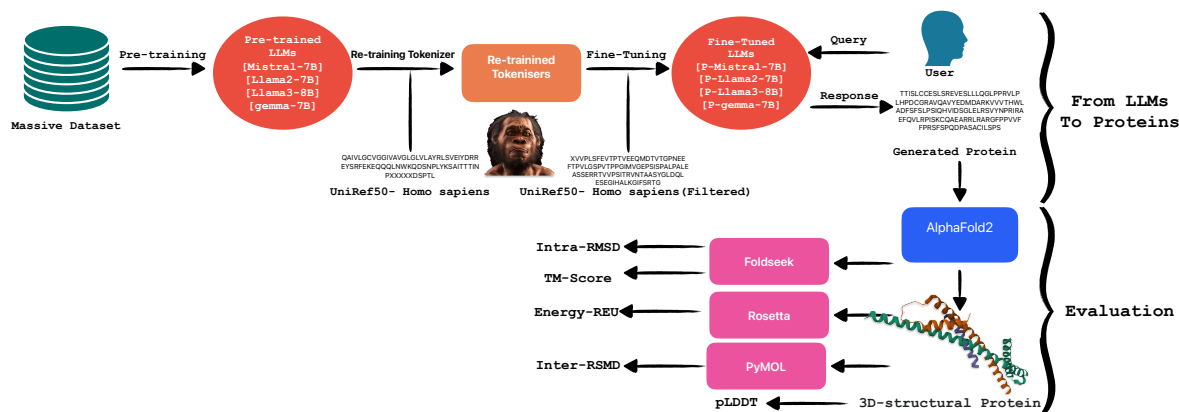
Massive Dataset

Pre-training

Pre-trained LLMs
[Mistral-7B]
[Llama2-7B]
[Llama3-8B]
[gemma-7B]

Re-training Tokenizer

QAIVLGCVGGIVAVGLGLVLAYRLSVEIYDRR EYSRFEKEQQQLNWKQDSNPLYKSAITTTIN PXXXXXDSPTL

UniRef50- Homo sapiens

Re-trained Tokenisers

Fine-Tuning

XVVPLSFEVTPTVEEQMDTVTGPNEE FTPVLGSPVTPPGIMVGEPSISPALPALE ASSERRTVVPSITRVNTAASYGLDQL ESEGIHALKGIFSRTG

UniRef50- Homo sapiens(Filtered)

Fine-Tuned LLMs
[P-Mistral-7B]
[P-Llama2-7B]
[P-Llama3-8B]
[P-gemma-7B]

Query

User

Response

TTISLCCESLSREVESLLLQGLPPRVLP LHPDCGRAVQAVYEDMDARKVVVTHWL ADFSFSLPSIQHVIDSQLELRSVYNPRIRA EFQVLRPISKCQAERRLRARGFPPVVF FPRSFSPQDPASACILSPS

Generated Protein

From LLMs To Proteins

AlphaFold2

Intra-RMSD

TM-Score

Foldseek

Energy-REU

Rosetta

Evaluation

Inter-RSMD

PyMOL

pLDDT

3D-structural Protein